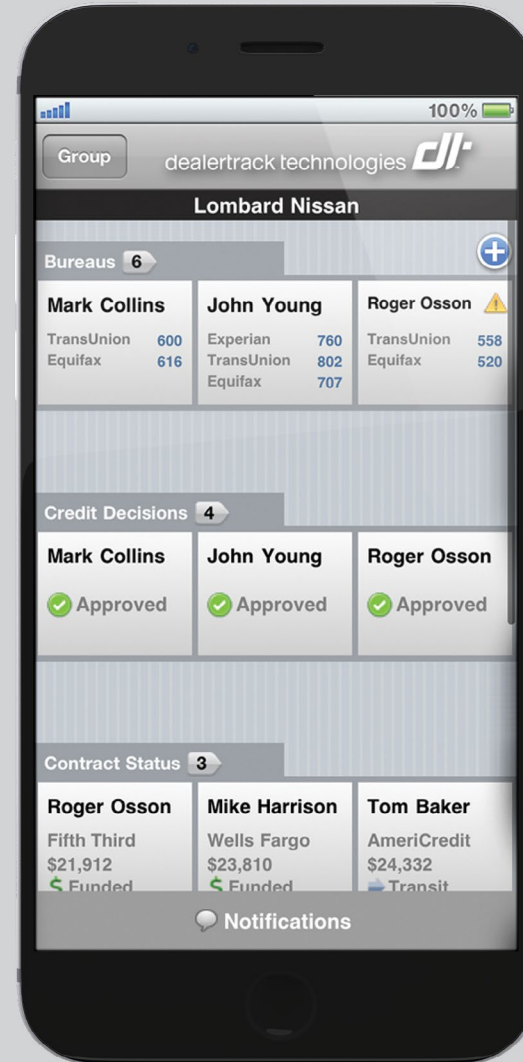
100%

Group

dealertrack technologies dt

Lombard Nissan

Bureaus 6

Mark Collins
TransUnion 600
Equifax 616

John Young
Experian 760
TransUnion 802
Equifax 707

Roger Osson
TransUnion 558
Equifax 520

Credit Decisions 4

Mark Collins
Approved

John Young
Approved

Roger Osson
Approved

Contract Status 3

Roger Osson
Fifth Third
$21,912
$ Funded

Mike Harrison
Wells Fargo
$23,810
$ Funded

Tom Baker
AmeriCredit
$24,332
Transit

Notifications